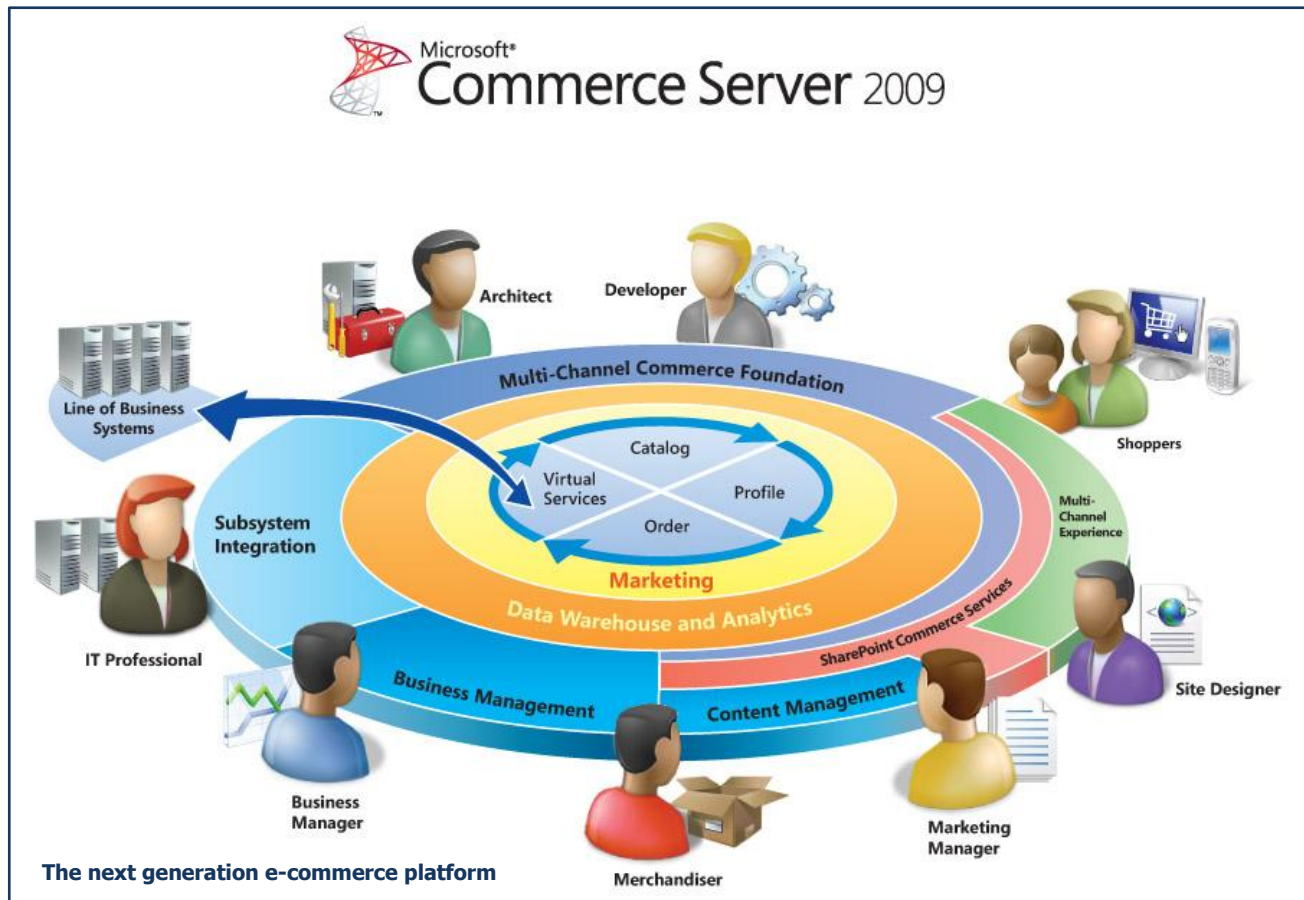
Microsoft®
Commerce Server 2009

Architect

Developer

Line of Business Systems

Multi-Channel Commerce Foundation

Shoppers

Catalog

Virtual Services

Profile

Order

Subsystem Integration

Multi-Channel Experience

Marketing

Data Warehouse and Analytics

SharePoint Commerce Services

IT Professional

Site Designer

Business Management

Content Management

Business Manager

Marketing Manager

The next generation e-commerce platform

Merchandiser